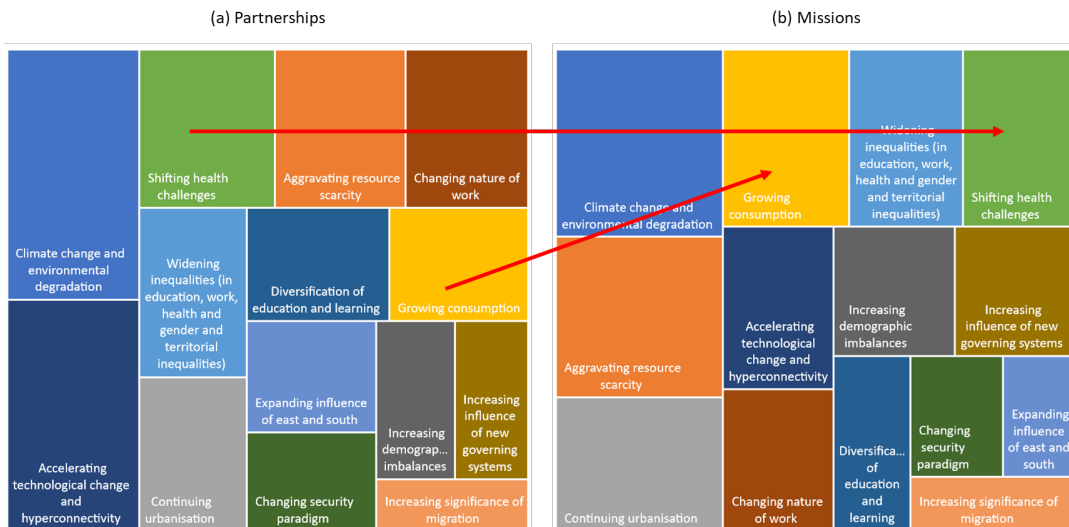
(a) Partnerships

Climate change and environmental degradation

Accelerating technological change and hyperconnectivity

Shifting health challenges

Aggravating resource scarcity

Changing nature of work

Widening inequalities (in education, work, health and gender and territorial inequalities)

Diversification of education and learning

Growing consumption

Continuing urbanisation

Expanding influence of east and south

Increasing demograp... imbalances

Increasing influence of new governing systems

Changing security paradigm

Increasing significance of migration

(b) Missions

Climate change and environmental degradation

Growing consumption

Widening inequalities (in education, work, health and gender and territorial inequalities)

Shifting health challenges

Aggravating resource scarcity

Accelerating technological change and hyperconnectivity

Increasing demographic imbalances

Increasing influence of new governing systems

Continuing urbanisation

Changing nature of work

Diversifica... of education and learning

Changing security paradigm

Expanding influence of east and south

Increasing significance of migration